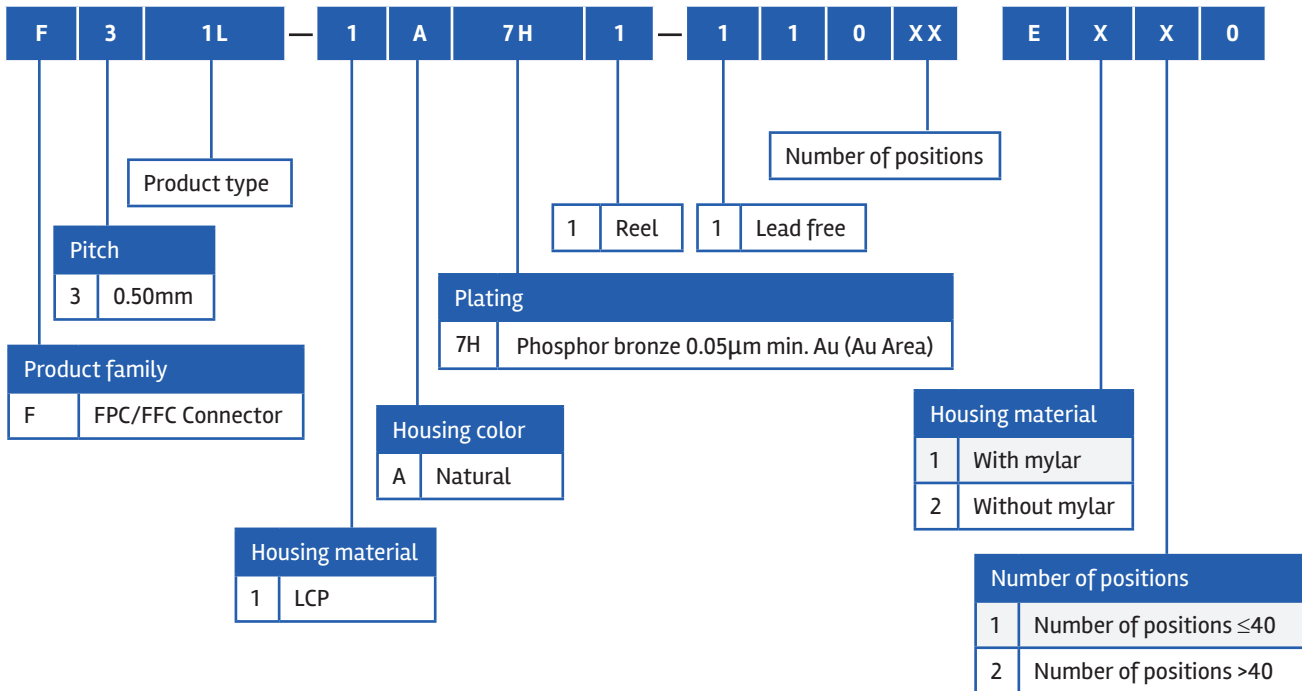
F 3 1L — 1 A 7H 1 — 1 1 0 XX E X X 0

Number of positions

Product type

1 Reel

1 Lead free

Pitch

| 3 | 0.50mm |
|---|---|

Plating

| 7H | Phosphor bronze 0.05µm min. Au (Au Area) |
|---|---|

Product family

| F | FPC/FFC Connector |
|---|---|

Housing color

| A | Natural |
|---|---|

Housing material

| 1 | With mylar |
|---|---|
| 2 | Without mylar |

Housing material

| 1 | LCP |
|---|---|

Number of positions

| 1 | Number of positions $\leq$40 |
|---|---|
| 2 | Number of positions >40 |